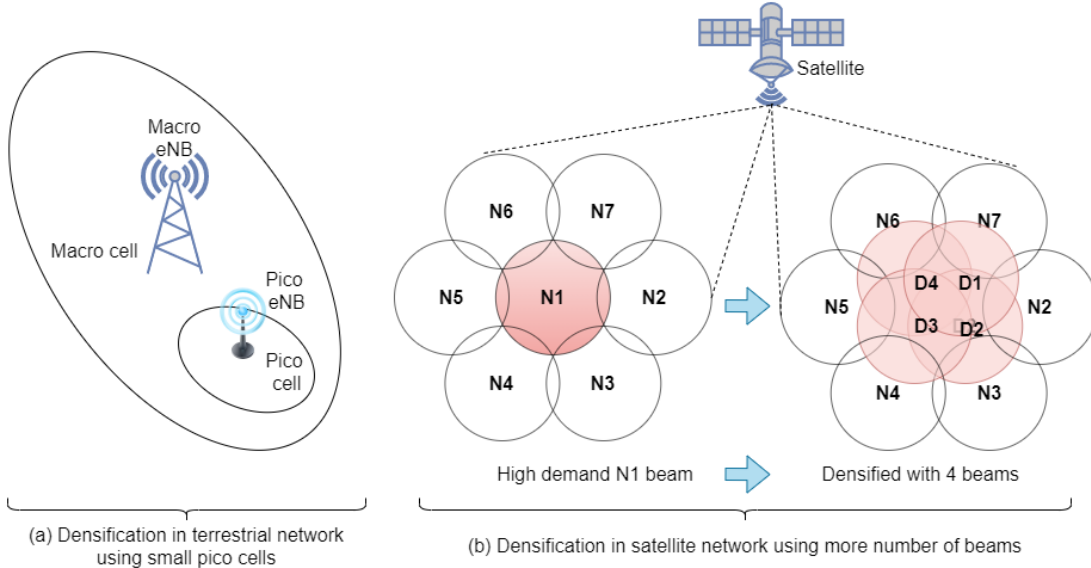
Macro eNB

Macro cell

Pico eNB

Pico cell

(a) Densification in terrestrial network using small pico cells

Satellite

N6
N7
N5
N1
N2
N4
N3

High demand N1 beam

N6
N7
D4
D1
N5
N2
D3
D2
N4
N3

Densified with 4 beams

(b) Densification in satellite network using more number of beams